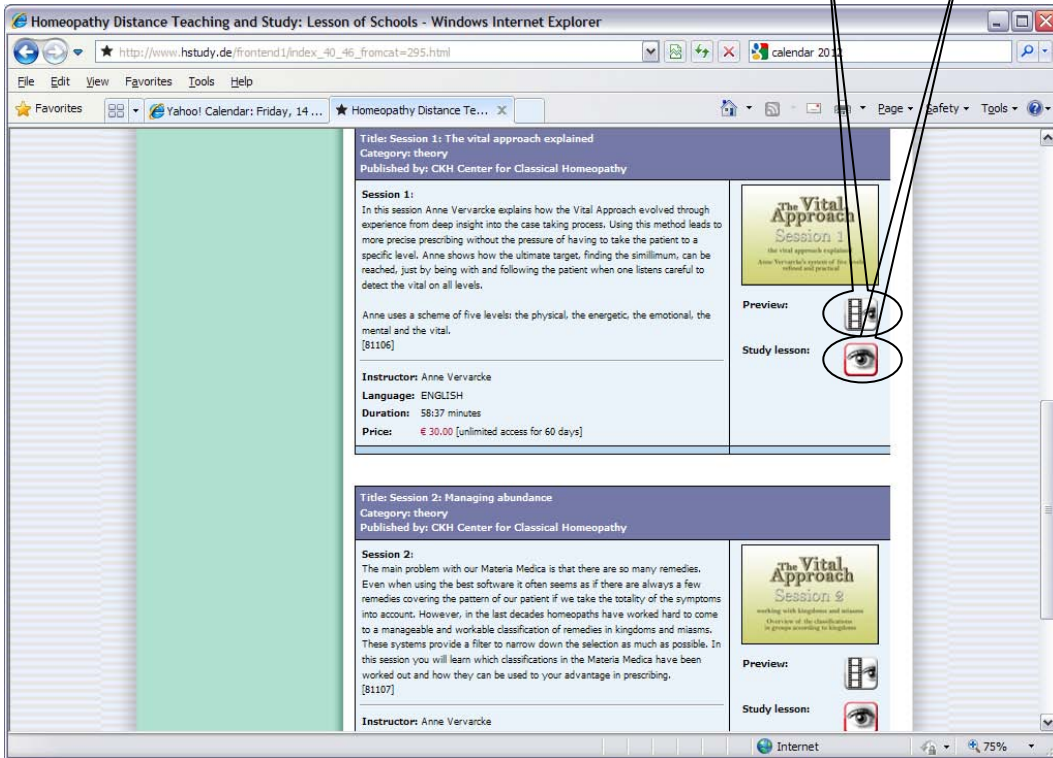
Homeopathy Distance Teaching and Study: Lesson of Schools - Windows Internet Explorer

http://www.hstudy.de/frontend1/index_40_46_fromcat=295.html

calendar 2012

File Edit View Favorites Tools Help

Favorites

Yahoo! Calendar: Friday, 14 ...

Homeopathy Distance Te...

Page ▾ Safety ▾ Tools ▾

Title: Session 1: The vital approach explained
Category: theory
Published by: CKH Center for Classical Homeopathy

Session 1:
In this session Anne Vervarcke explains how the Vital Approach evolved through experience from deep insight into the case taking process. Using this method leads to more precise prescribing without the pressure of having to take the patient to a specific level. Anne shows how the ultimate target, finding the simillimum, can be reached, just by being with and following the patient when one listens careful to detect the vital on all levels.

Anne uses a scheme of five levels: the physical, the energetic, the emotional, the mental and the vital.
[81106]

Instructor: Anne Vervarcke
Language: ENGLISH
Duration: 58:37 minutes
Price: € 30.00 [unlimited access for 60 days]

The Vital Approach
Session 1
the vital approach explained
Anne Vervarcke's system of five levels refined and practical

Preview:

Study lesson:

Title: Session 2: Managing abundance
Category: theory
Published by: CKH Center for Classical Homeopathy

Session 2:
The main problem with our Materia Medica is that there are so many remedies. Even when using the best software it often seems as if there are always a few remedies covering the pattern of our patient if we take the totality of the symptoms into account. However, in the last decades homeopaths have worked hard to come to a manageable and workable classification of remedies in kingdoms and miasms. These systems provide a filter to narrow down the selection as much as possible. In this session you will learn which classifications in the Materia Medica have been worked out and how they can be used to your advantage in prescribing.
[81107]

Instructor: Anne Vervarcke

The Vital Approach
Session 2
working with kingdoms and miasms
Overview of the classifications in groups according to kingdoms

Preview:

Study lesson:

Internet

75%